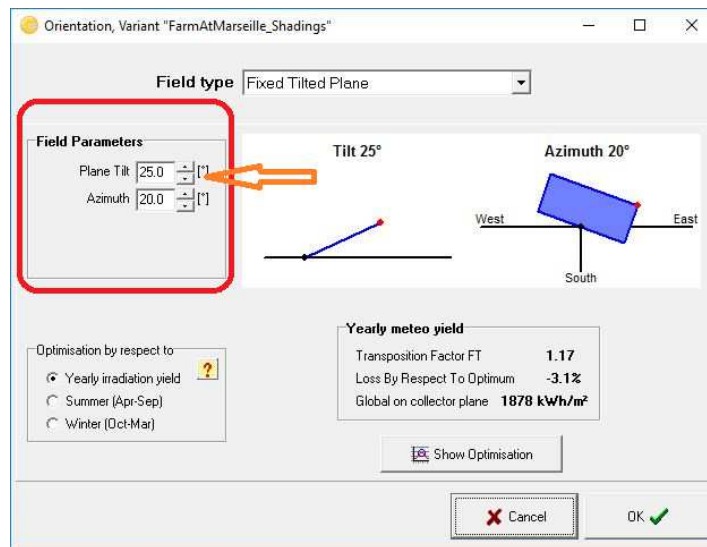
Orientation, Variant "FarmAtMarseille_Shadings"

Field type Fixed Tilted Plane

Field Parameters

Plane Tilt 25.0 [°]

Azimuth 20.0 [°]

Tilt 25°

Azimuth 20°

West

East

South

Yearly meteo yield

Transposition Factor FT 1.17

Loss By Respect To Optimum -3.1%

Global on collector plane 1878 kWh/m²

Optimisation by respect to

Yearly irradiation yield

Summer (Apr-Sep)

Winter (Oct-Mar)

?

Show Optimisation

Cancel

OK